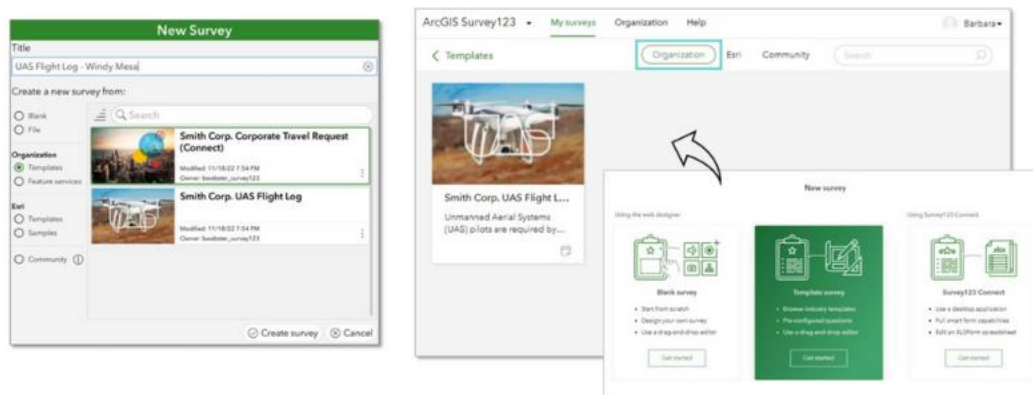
New Survey

Title

UAS Flight Log - Windy Mesa

Create a new survey from:

Blank

File

Organization

Templates

Feature services

Esri

Templates

Samples

Community

Search

Smith Corp. Corporate Travel Request (Connect)

Modified: 11/18/22 7:54 PM
Owner: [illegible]

Smith Corp. UAS Flight Log

Modified: 11/18/22 7:54 PM
Owner: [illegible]

Create survey

Cancel

ArcGIS Survey123

My surveys

Organization

Help

Barbara

Templates

Organization

Esri

Community

Search

Smith Corp. UAS Flight L...

Unmanned Aerial Systems (UAS) pilots are required by...

New survey

Using the web designer

Using Survey123 Connect

Blank survey

Start from scratch
Design your own survey
Use a drag-and-drop editor

Get started

Template survey

Browse industry templates
Pre-configured questions
Use a drag-and-drop editor

Get started

Survey123 Connect

Use a desktop application
Full smart form capabilities
Edit an XLSForm spreadsheet

Get started